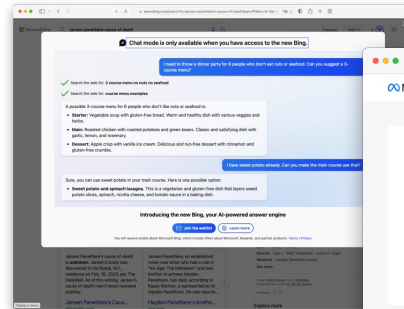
Chat mode is only available when you have access to the new Bing.

I need to throw a dinner party for 6 people who don't eat nuts or seafood. Can you suggest a 3-course menu?

Search the web for: 3 course menu no nuts no seafood

Search the web for: course menu examples

A possible 3-course menu for 6 people who don't like nuts or seafood is:

Starter: Vegetable soup with gluten-free bread. Warm and healthy dish with various veggies and herbs.

Main: Roasted chicken with roasted potatoes and green beans. Classic and satisfying dish with garlic, lemon, and rosemary.

Dessert: Apple crisp with vanilla ice cream. Delicious and nut-free dessert with cinnamon and gluten-free crumble.

I have sweet potato already. Can you make the main course use that?

Sure, you can use sweet potatoes in your main course. Here is one possible option:

Sweet potato and spinach lasagna. This is a vegetarian and gluten-free dish that layers sweet potato slices, spinach, ricotta cheese, and tomato sauce in a baking dish.

Introducing the new Bing, your AI-powered answer engine

Join the waitlist

Learn more

Jansen Panettiere's cause of death is unknown. Jansen's body was discovered in his Nyack, N.Y., residence on Feb. 19, 2023, per The DailyMail.

Jansen Panettiere's Cause...

Jansen Panettiere, an established slide-over actor who had a role in "Ice Age: The Meltdown" and was brother to actress Hayden Panettiere, has died, according to Kasey Kitchen, a representative to Hayden Panettiere.

Hayden Panettiere's brothe...

Explore more